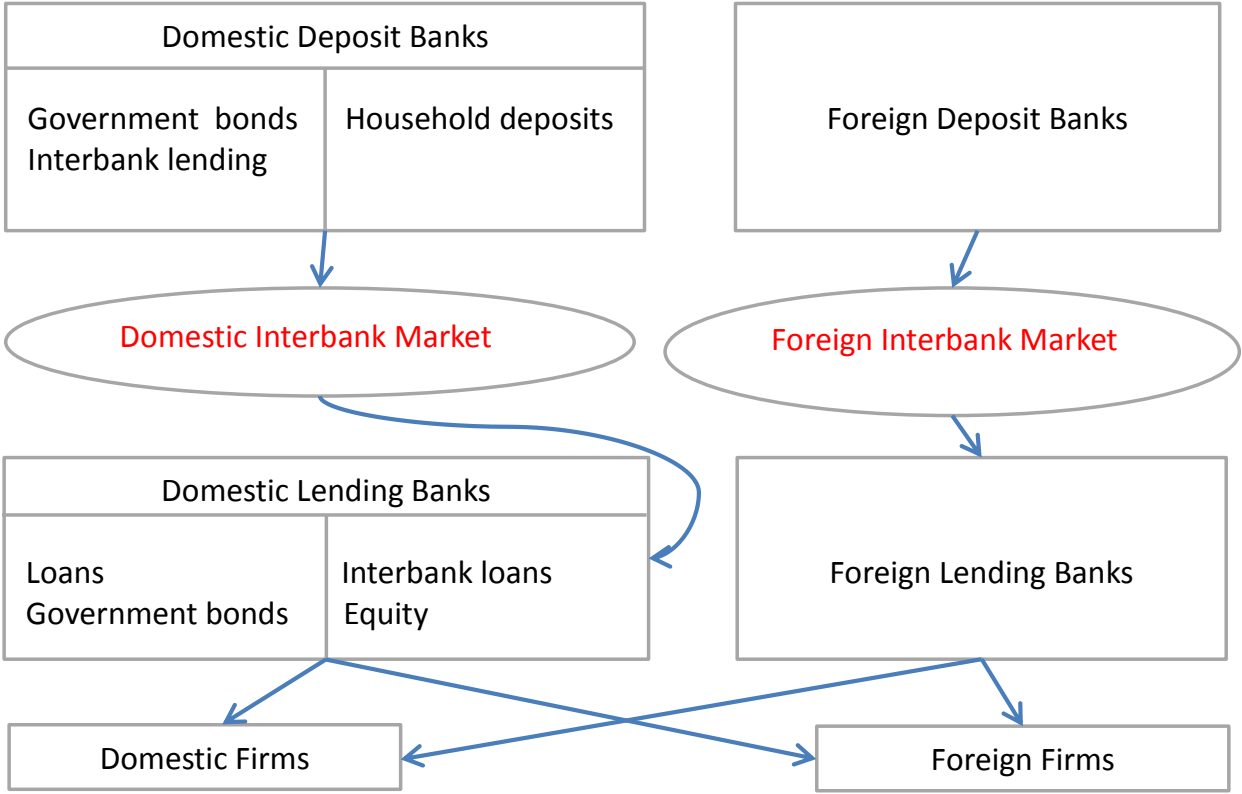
Domestic Deposit Banks

| Government bonds<br>Interbank lending | Household deposits |
|---|---|

Foreign Deposit Banks

Domestic Interbank Market

Foreign Interbank Market

Domestic Lending Banks

| Loans<br>Government bonds | Interbank loans<br>Equity |
|---|---|

Foreign Lending Banks

Domestic Firms

Foreign Firms